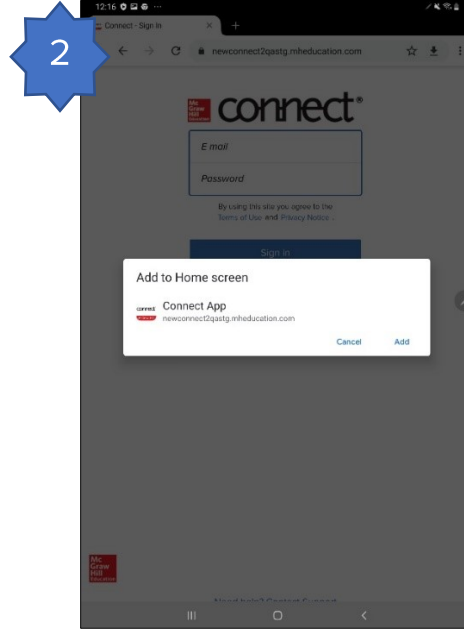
2

12:16

Connect - Sign In

newconnect2qastg.mheducation.com

Mc Graw Hill connect®

E mail

Password

By using this site you agree to the Terms of Use and Privacy Notice.

Sign in

Add to Home screen

connect Connect App
newconnect2qastg.mheducation.com

Cancel Add

Mc Graw Hill Education

Need help? Contact Support